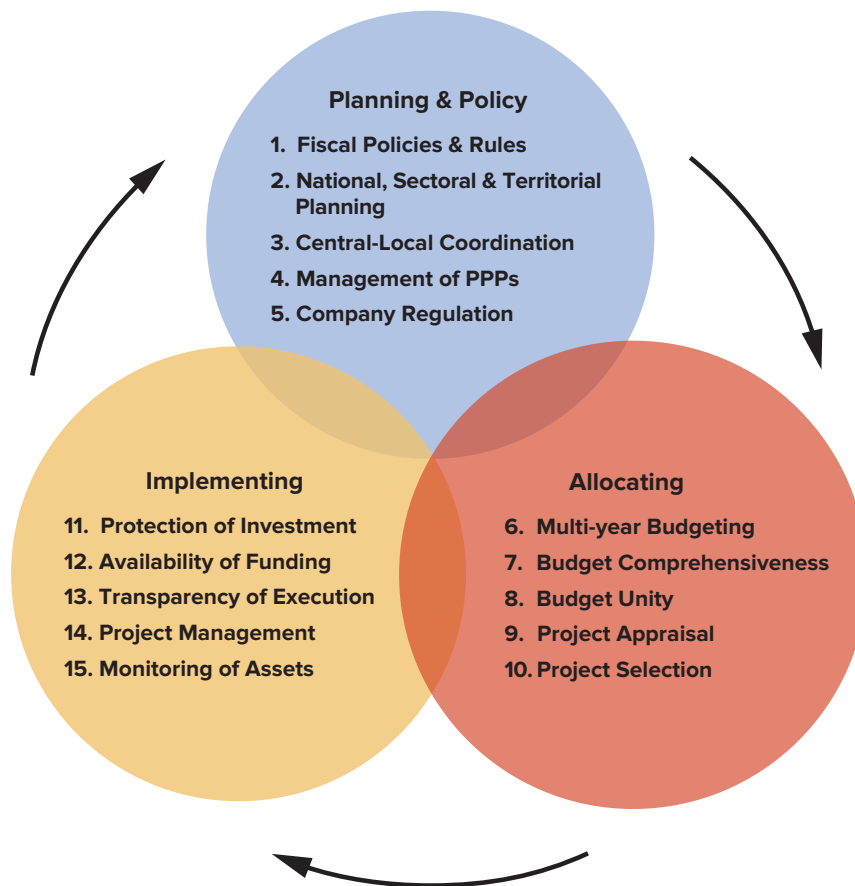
Planning & Policy

1. Fiscal Policies & Rules
2. National, Sectoral & Territorial Planning
3. Central-Local Coordination
4. Management of PPPs
5. Company Regulation

Implementing

11. Protection of Investment
12. Availability of Funding
13. Transparency of Execution
14. Project Management
15. Monitoring of Assets

Allocating

6. Multi-year Budgeting
7. Budget Comprehensiveness
8. Budget Unity
9. Project Appraisal
10. Project Selection